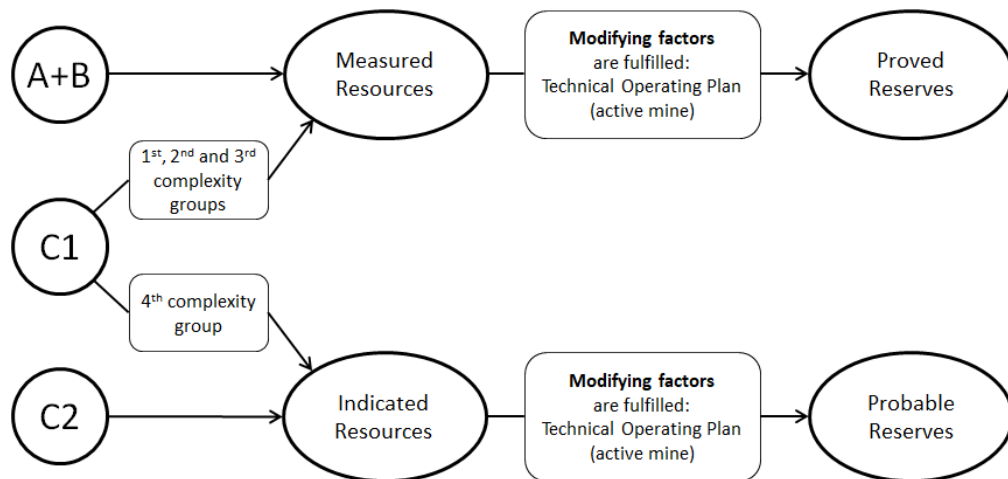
A+B

Measured Resources

**Modifying factors** are fulfilled: Technical Operating Plan (active mine)

Proved Reserves

1$^{st}$, 2$^{nd}$ and 3$^{rd}$ complexity groups

C1

4$^{th}$ complexity group

C2

Indicated Resources

**Modifying factors** are fulfilled: Technical Operating Plan (active mine)

Probable Reserves